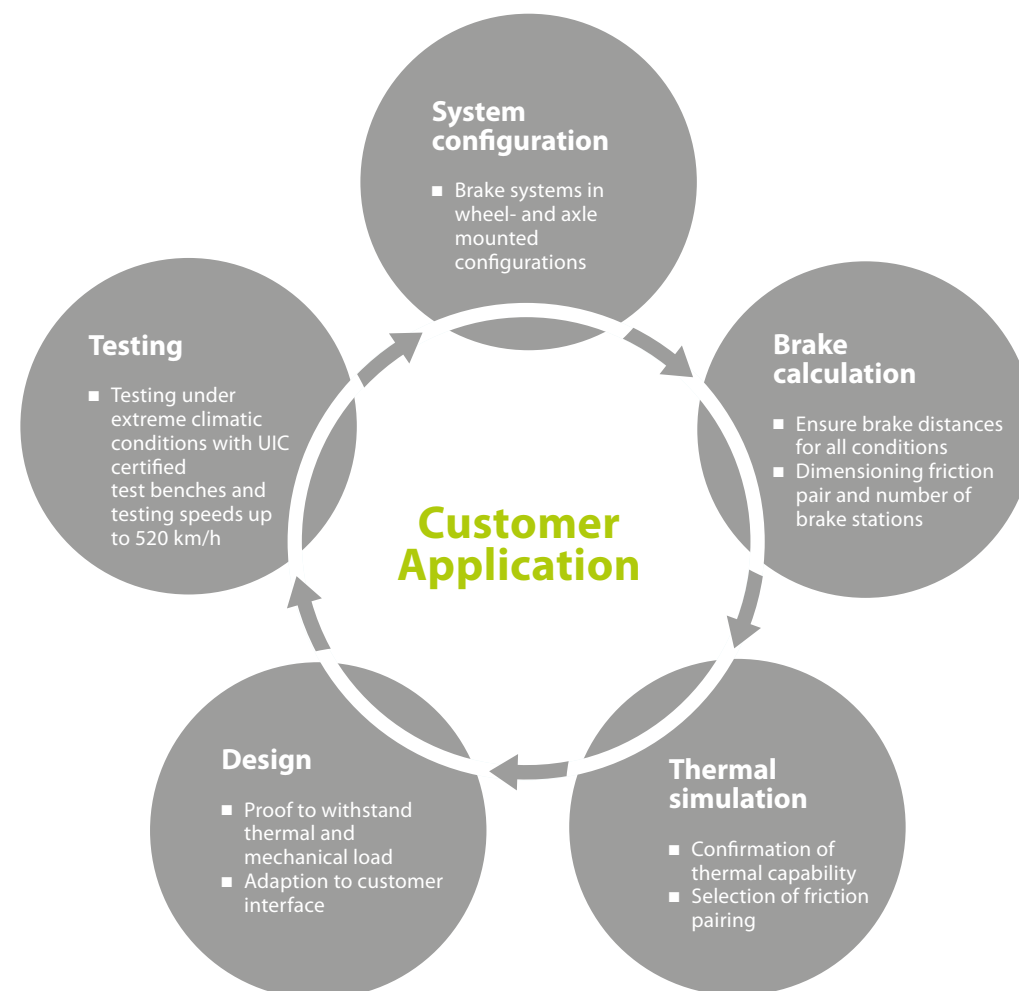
System configuration

■ Brake systems in wheel- and axle mounted configurations

Brake calculation

■ Ensure brake distances for all conditions
■ Dimensioning friction pair and number of brake stations

Thermal simulation

■ Confirmation of thermal capability
■ Selection of friction pairing

Design

■ Proof to withstand thermal and mechanical load
■ Adaption to customer interface

Testing

■ Testing under extreme climatic conditions with UIC certified test benches and testing speeds up to 520 km/h

Customer Application